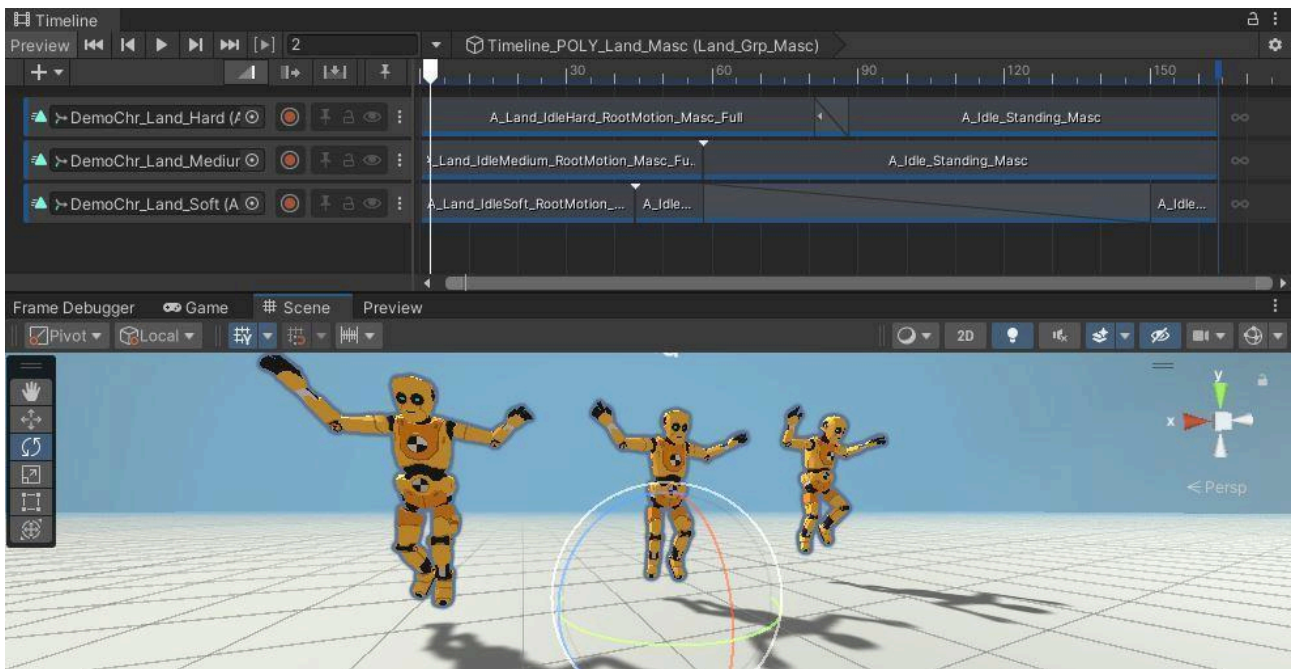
Timeline
Preview 2
Timeline_POLY_Land_Masc (Land_Grp_Masc)
30 60 90 120 150
DemoChr_Land_Hard (A
A_Land_IdleHard_RootMotion_Masc_Full
A_Idle_Standing_Masc
DemoChr_Land_Mediur
A_Land_IdleMedium_RootMotion_Masc_Fu..
A_Idle_Standing_Masc
DemoChr_Land_Soft (A
A_Land_IdleSoft_RootMotion_...
A_Idle...
A_Idle...
Frame Debugger Game Scene Preview
Pivot Local
2D
y
x
< Persp